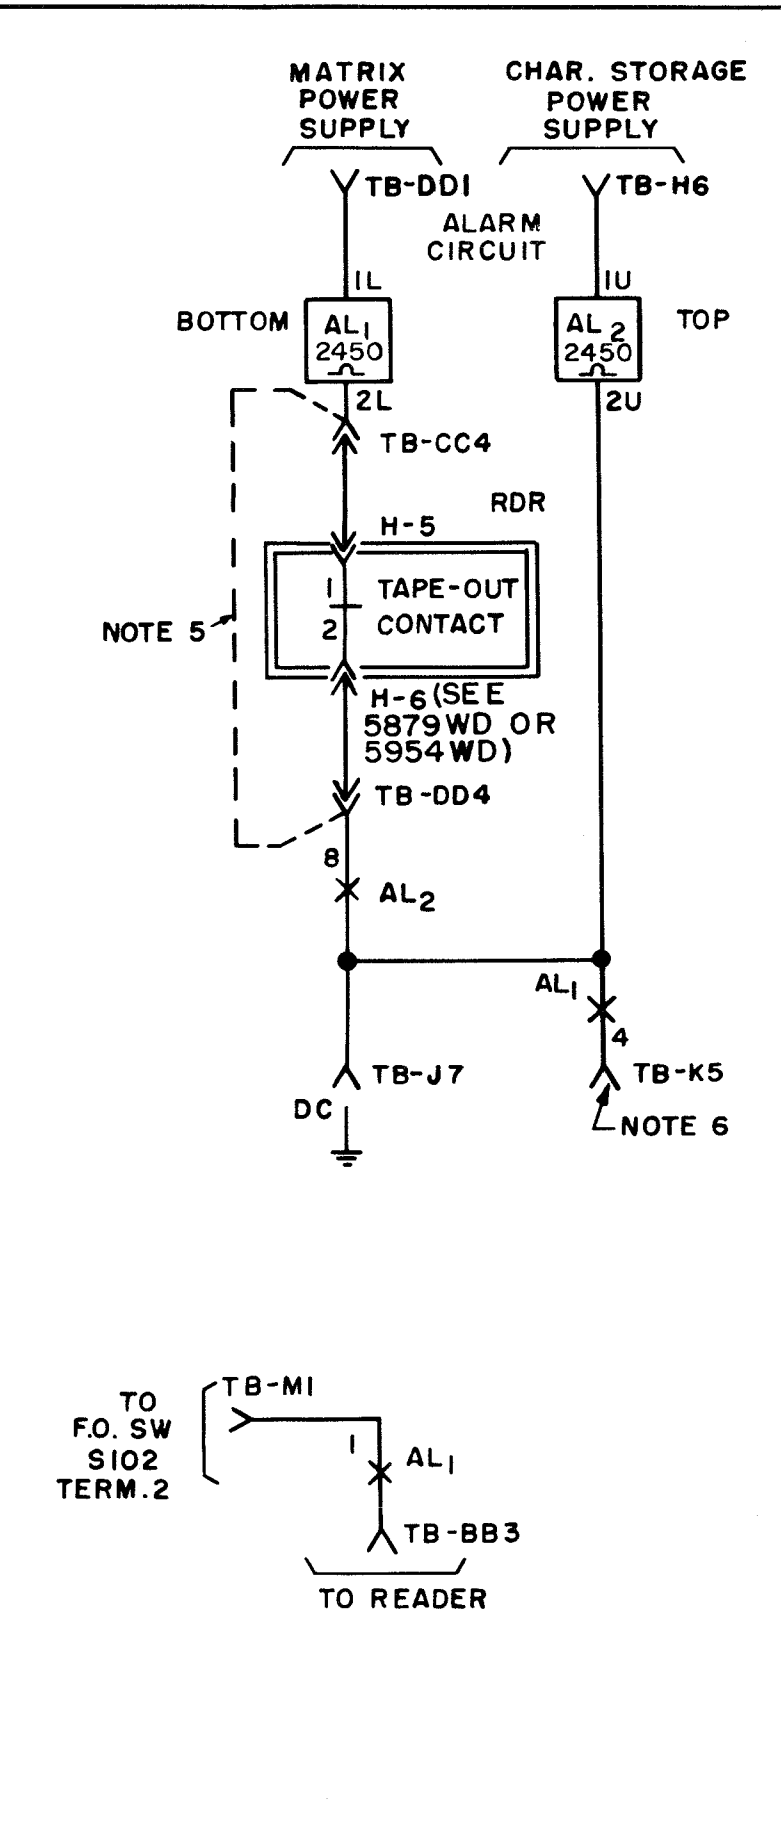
MATRIX POWER SUPPLY

CHAR. STORAGE POWER SUPPLY

TB-DD1

TB-H6

ALARM CIRCUIT

1L

1U

BOTTOM

$AL_1$ 2450

$AL_2$ 2450

TOP

2L

2U

TB-CC4

RDR

H-5

1

TAPE-OUT CONTACT

2

NOTE 5

H-6 (SEE 5879WD OR 5954WD)

TB-DD4

8

$AL_2$

$AL_1$

4

TB-J7

TB-K5

DC

NOTE 6

TO F.O. SW S102 TERM.2

TB-M1

1

$AL_1$

TB-BB3

TO READER